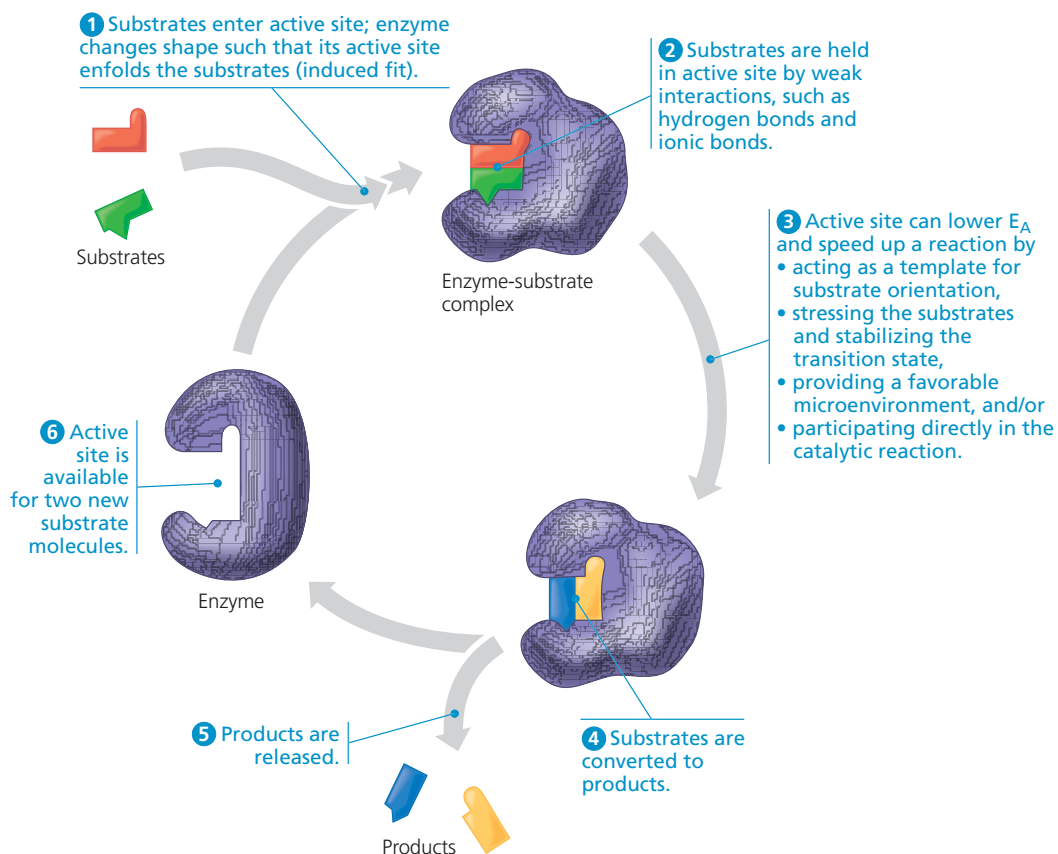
1 Substrates enter active site; enzyme changes shape such that its active site enfolds the substrates (induced fit).

2 Substrates are held in active site by weak interactions, such as hydrogen bonds and ionic bonds.

Substrates

Enzyme-substrate complex

3 Active site can lower $E_A$ and speed up a reaction by
• acting as a template for substrate orientation,
• stressing the substrates and stabilizing the transition state,
• providing a favorable microenvironment, and/or
• participating directly in the catalytic reaction.

6 Active site is available for two new substrate molecules.

Enzyme

5 Products are released.

4 Substrates are converted to products.

Products